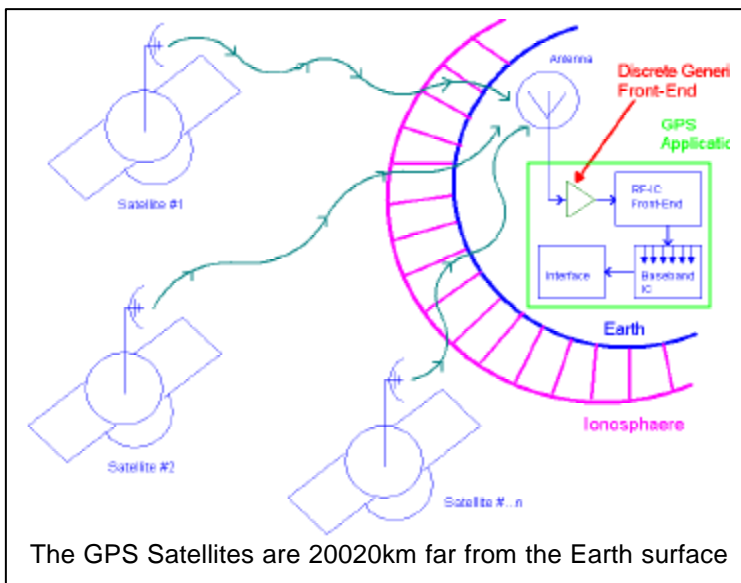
Antenna

Discrete Generi
Front-End

GPS
Applicatio

RF-IC
Front-End

Interface

Baseband
IC

Earth

Ionosphaere

Satellite #1

Satellite #2

Satellite #...n

The GPS Satellites are 20020km far from the Earth surface